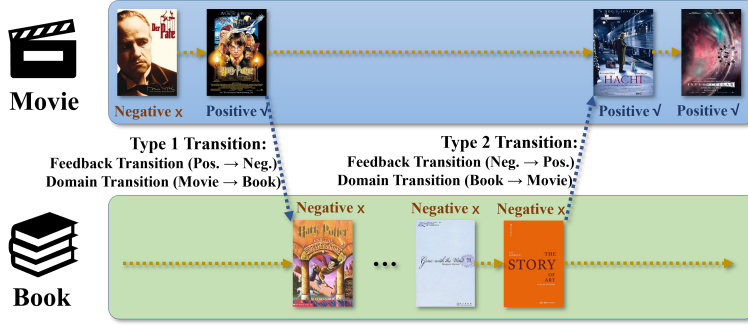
Movie

Negative x

Positive √

Positive √

Positive √

Type 1 Transition:
Feedback Transition (Pos. → Neg.)
Domain Transition (Movie → Book)

Type 2 Transition:
Feedback Transition (Neg. → Pos.)
Domain Transition (Book → Movie)

Book

Negative x

Negative x

Negative x

THE STORY OF ART